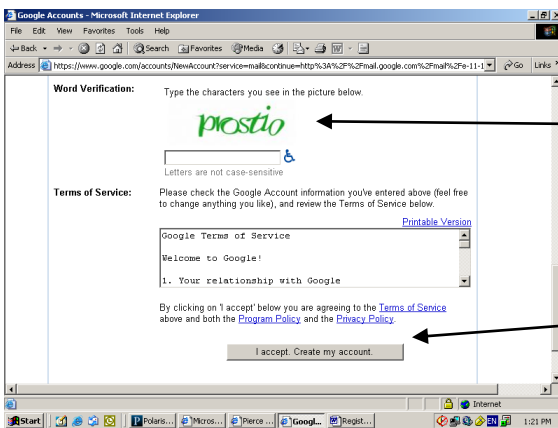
Google Accounts - Microsoft Internet Explorer

File Edit View Favorites Tools Help

Back Search Favorites Media

Address https://www.google.com/accounts/NewAccount?service=mail&continue=http%3A%2F%2Fmail.google.com%2Fmail%2Fe-11-1 Go Links

Word Verification: Type the characters you see in the picture below.

prostio

Letters are not case-sensitive

Terms of Service: Please check the Google Account information you've entered above (feel free to change anything you like), and review the Terms of Service below.

Printable Version

Google Terms of Service

Welcome to Google!

1. Your relationship with Google

By clicking on 'I accept' below you are agreeing to the Terms of Service above and both the Program Policy and the Privacy Policy.

I accept. Create my account.

Internet

Start Polaris... Micros... Pierce ... Googl... Regist... EN 1:21 PM